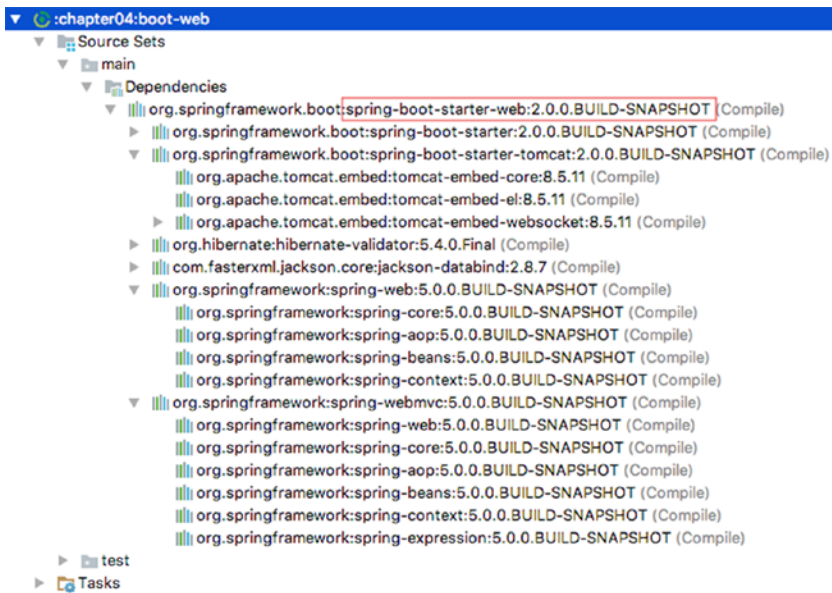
:chapter04:boot-web
Source Sets
main
Dependencies
org.springframework.boot:spring-boot-starter-web:2.0.0.BUILD-SNAPSHOT (Compile)
org.springframework.boot:spring-boot-starter:2.0.0.BUILD-SNAPSHOT (Compile)
org.springframework.boot:spring-boot-starter-tomcat:2.0.0.BUILD-SNAPSHOT (Compile)
org.apache.tomcat.embed:tomcat-embed-core:8.5.11 (Compile)
org.apache.tomcat.embed:tomcat-embed-el:8.5.11 (Compile)
org.apache.tomcat.embed:tomcat-embed-websocket:8.5.11 (Compile)
org.hibernate:hibernate-validator:5.4.0.Final (Compile)
com.fasterxml.jackson.core:jackson-databind:2.8.7 (Compile)
org.springframework:spring-web:5.0.0.BUILD-SNAPSHOT (Compile)
org.springframework:spring-core:5.0.0.BUILD-SNAPSHOT (Compile)
org.springframework:spring-aop:5.0.0.BUILD-SNAPSHOT (Compile)
org.springframework:spring-beans:5.0.0.BUILD-SNAPSHOT (Compile)
org.springframework:spring-context:5.0.0.BUILD-SNAPSHOT (Compile)
org.springframework:spring-webmvc:5.0.0.BUILD-SNAPSHOT (Compile)
org.springframework:spring-web:5.0.0.BUILD-SNAPSHOT (Compile)
org.springframework:spring-core:5.0.0.BUILD-SNAPSHOT (Compile)
org.springframework:spring-aop:5.0.0.BUILD-SNAPSHOT (Compile)
org.springframework:spring-beans:5.0.0.BUILD-SNAPSHOT (Compile)
org.springframework:spring-context:5.0.0.BUILD-SNAPSHOT (Compile)
org.springframework:spring-expression:5.0.0.BUILD-SNAPSHOT (Compile)
test
Tasks